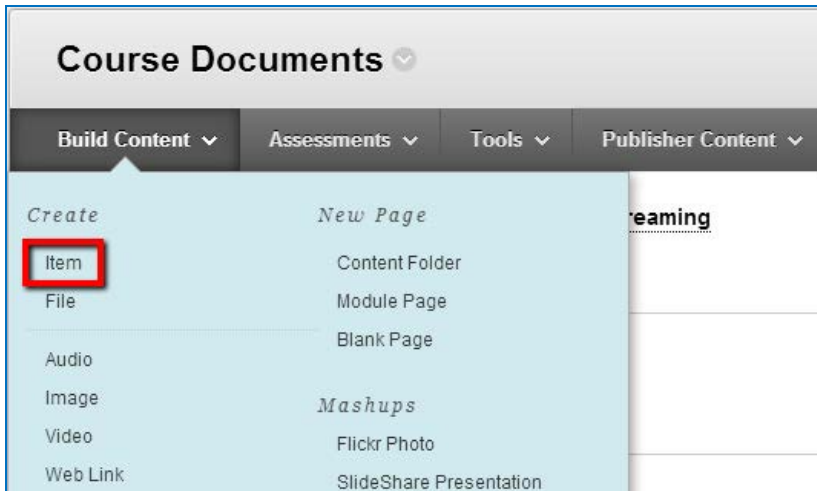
Course Documents

Build Content Assessments Tools Publisher Content

Create

Item

File

Audio

Image

Video

Web Link

New Page

Content Folder

Module Page

Blank Page

Mashups

Flickr Photo

SlideShare Presentation

reaming